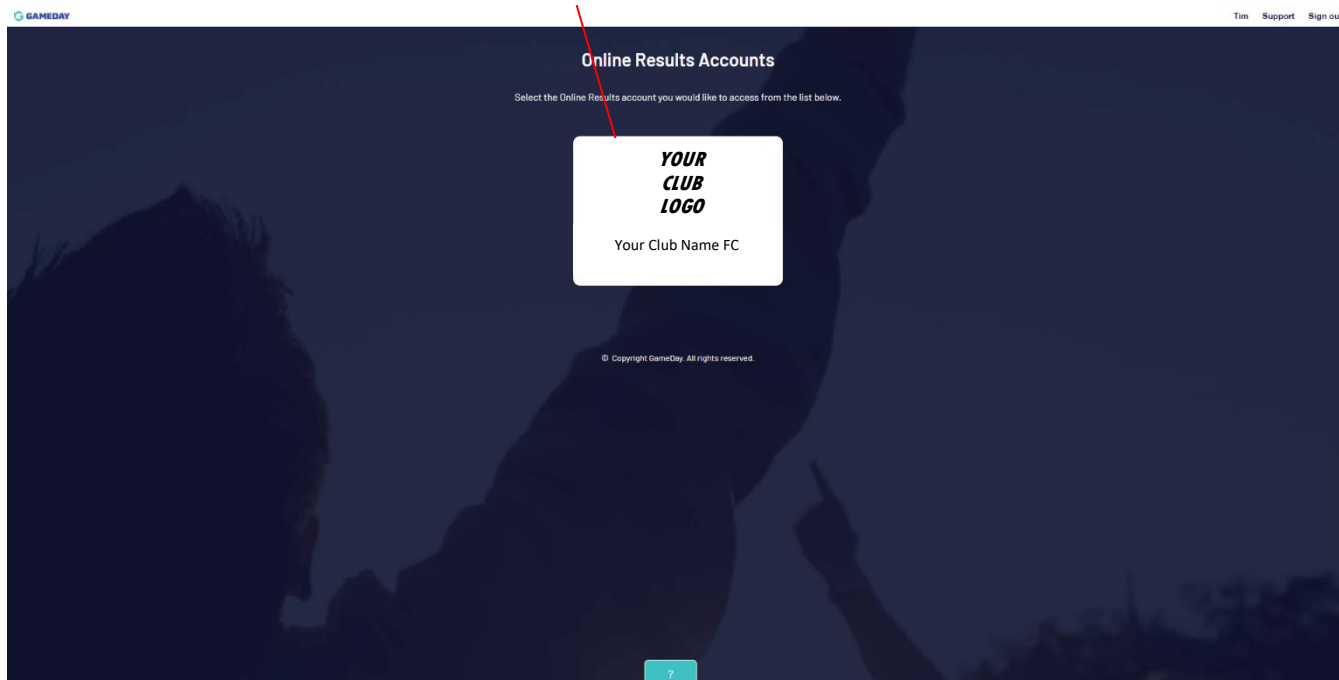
GAMEDAY

Tim Support Sign ou

Online Results Accounts

Select the Online Results account you would like to access from the list below.

YOUR CLUB LOGO

Your Club Name FC

© Copyright GameDay. All rights reserved.

?